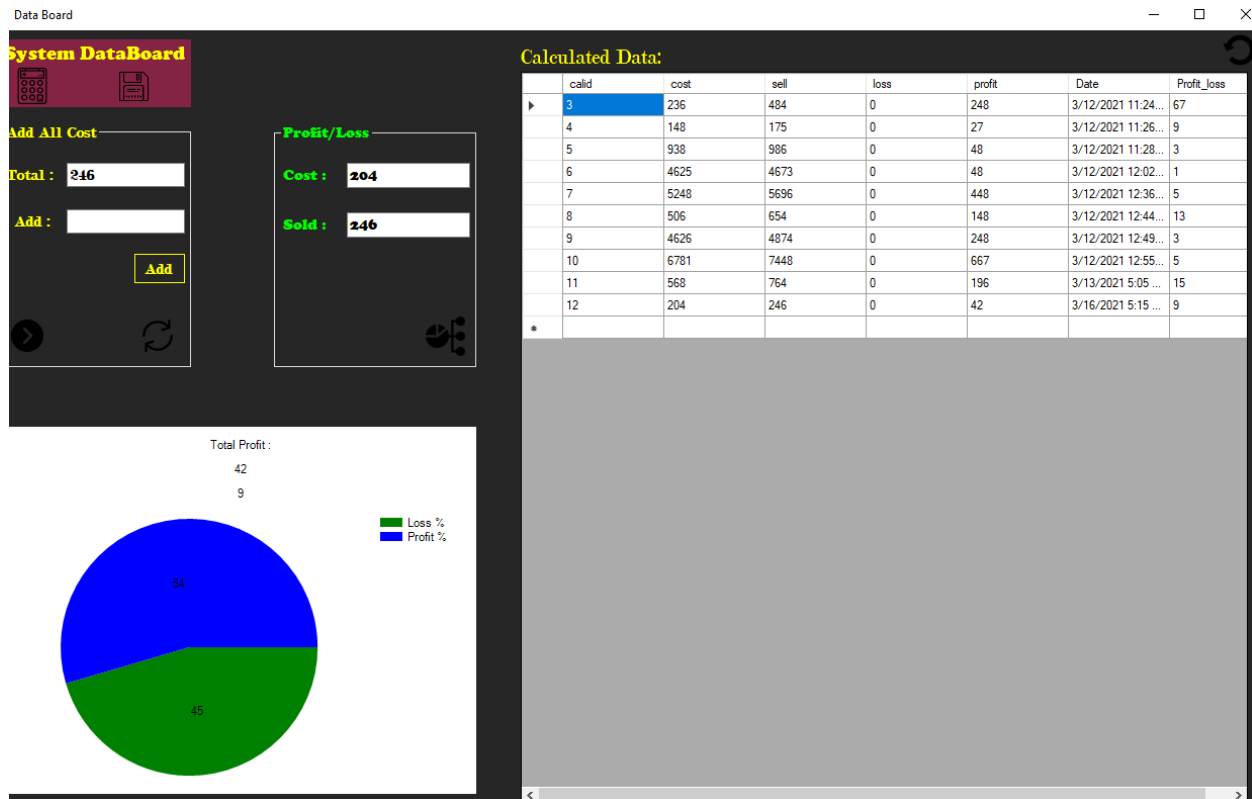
Data Board

System DataBoard

Add All Cost

Total : 246

Add :

Add

Profit/Loss

Cost : 204

Sold : 246

Total Profit :

42

9

Loss %
Profit %

54

45

Calculated Data:

| | calid | cost | sell | loss | profit | Date | Profit_loss |
|---|---|---|---|---|---|---|---|
| ▸ | 3 | 236 | 484 | 0 | 248 | 3/12/2021 11:24... | 67 |
| | 4 | 148 | 175 | 0 | 27 | 3/12/2021 11:26... | 9 |
| | 5 | 938 | 986 | 0 | 48 | 3/12/2021 11:28... | 3 |
| | 6 | 4625 | 4673 | 0 | 48 | 3/12/2021 12:02... | 1 |
| | 7 | 5248 | 5696 | 0 | 448 | 3/12/2021 12:36... | 5 |
| | 8 | 506 | 654 | 0 | 148 | 3/12/2021 12:44... | 13 |
| | 9 | 4626 | 4874 | 0 | 248 | 3/12/2021 12:49... | 3 |
| | 10 | 6781 | 7448 | 0 | 667 | 3/12/2021 12:55... | 5 |
| | 11 | 568 | 764 | 0 | 196 | 3/13/2021 5:05 ... | 15 |
| | 12 | 204 | 246 | 0 | 42 | 3/16/2021 5:15 ... | 9 |
| * | | | | | | | |